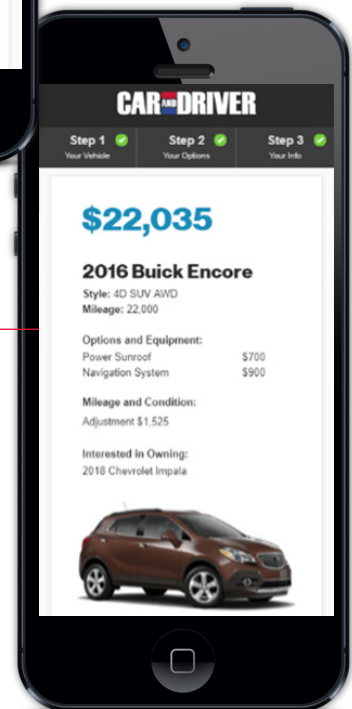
CAR AND DRIVER

Step 1 Your Vehicle
Step 2 Your Options
Step 3 Your Info

$22,035

2016 Buick Encore

Style: 4D SUV AWD
Mileage: 22,000

Options and Equipment:
Power Sunroof $700
Navigation System $900

Mileage and Condition:
Adjustment $1,525

Interested in Owning:
2018 Chevrolet Impala